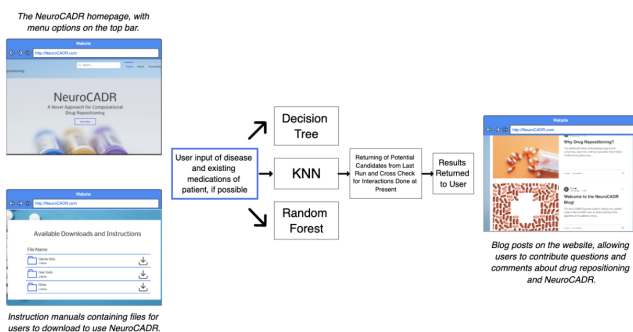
The NeuroCADR homepage, with menu options on the top bar.

Website

http://NeuroCADR.com

NeuroCADR

A Novel Approach for Computational Drug Repositioning

Website

http://NeuroCADR.com

Available Downloads and Instructions

File Name

Instruction manuals containing files for users to download to use NeuroCADR.

User input of disease and existing medications of patient, if possible

Decision Tree

KNN

Random Forest

Returning of Potential Candidates from Last Run and Cross Check for Interactions Done at Present

Results Returned to User

Website

http://NeuroCADR.com

Why Drug Repositioning?

Welcome to the NeuroCADR Blog!

Blog posts on the website, allowing users to contribute questions and comments about drug repositioning and NeuroCADR.